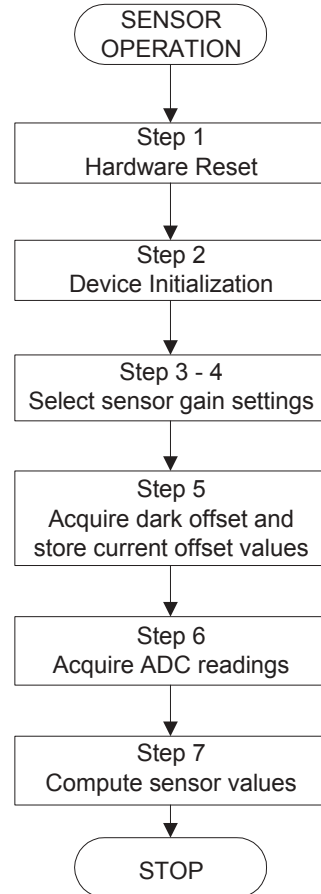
SENSOR OPERATION

Step 1
Hardware Reset

Step 2
Device Initialization

Step 3 - 4
Select sensor gain settings

Step 5
Acquire dark offset and store current offset values

Step 6
Acquire ADC readings

Step 7
Compute sensor values

STOP